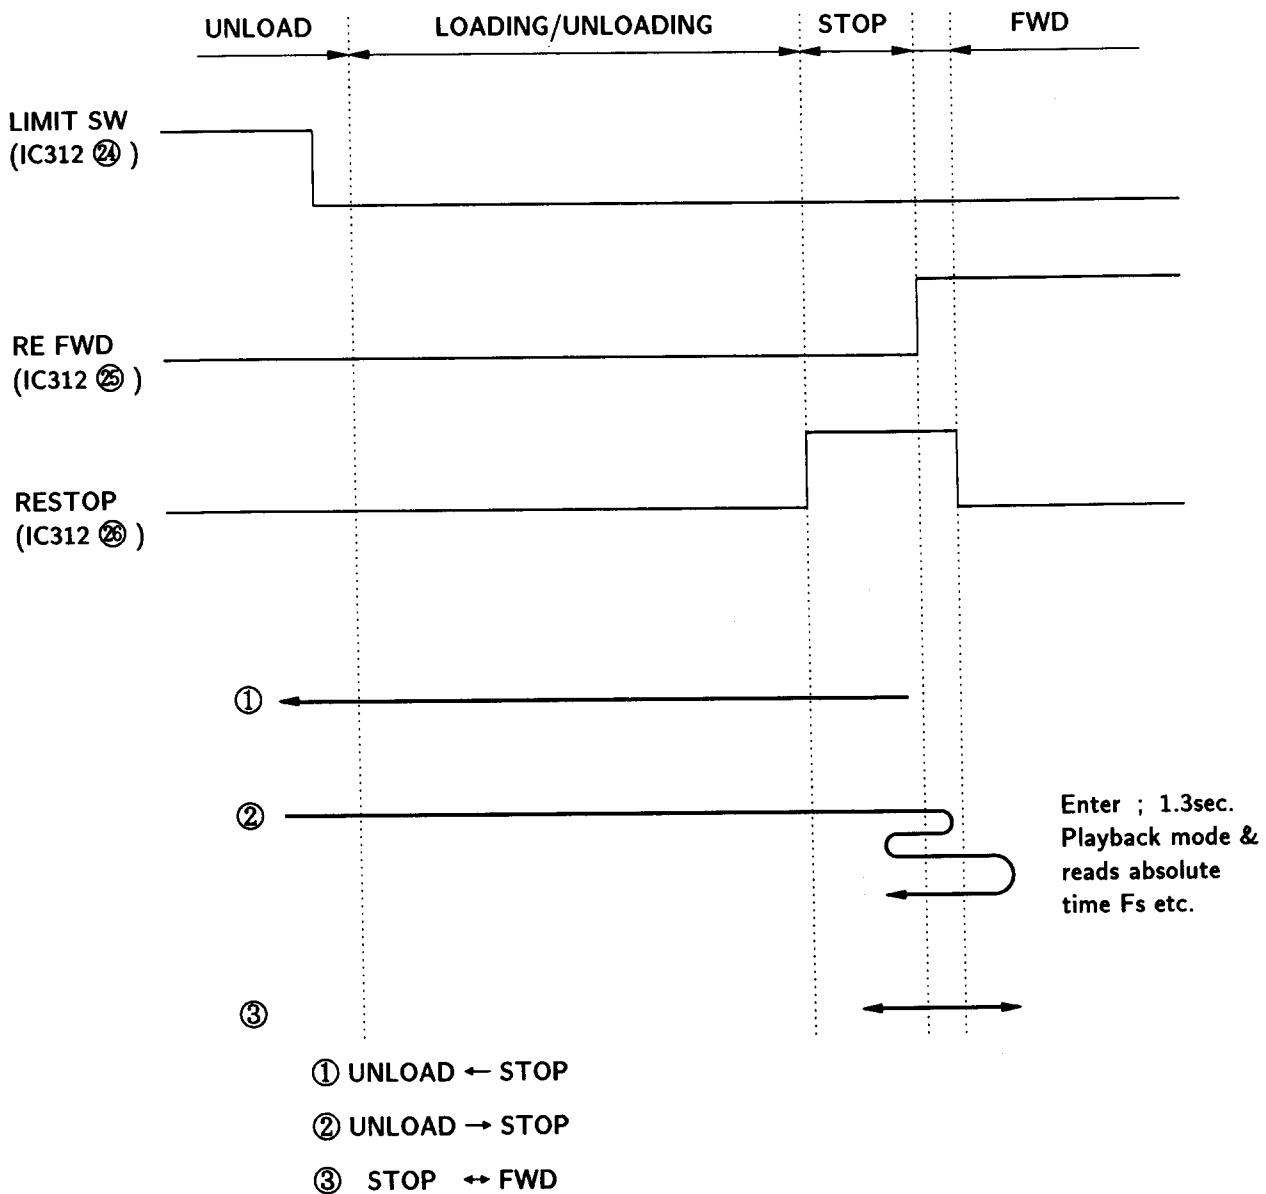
UNLOAD LOADING/UNLOADING STOP FWD

LIMIT SW
(IC312 ㉔ )

RE FWD
(IC312 ㉕ )

RESTOP
(IC312 ㉖ )

①

②

Enter ; 1.3sec.
Playback mode &
reads absolute
time Fs etc.

③

① UNLOAD ← STOP

② UNLOAD → STOP

③ STOP ↔ FWD